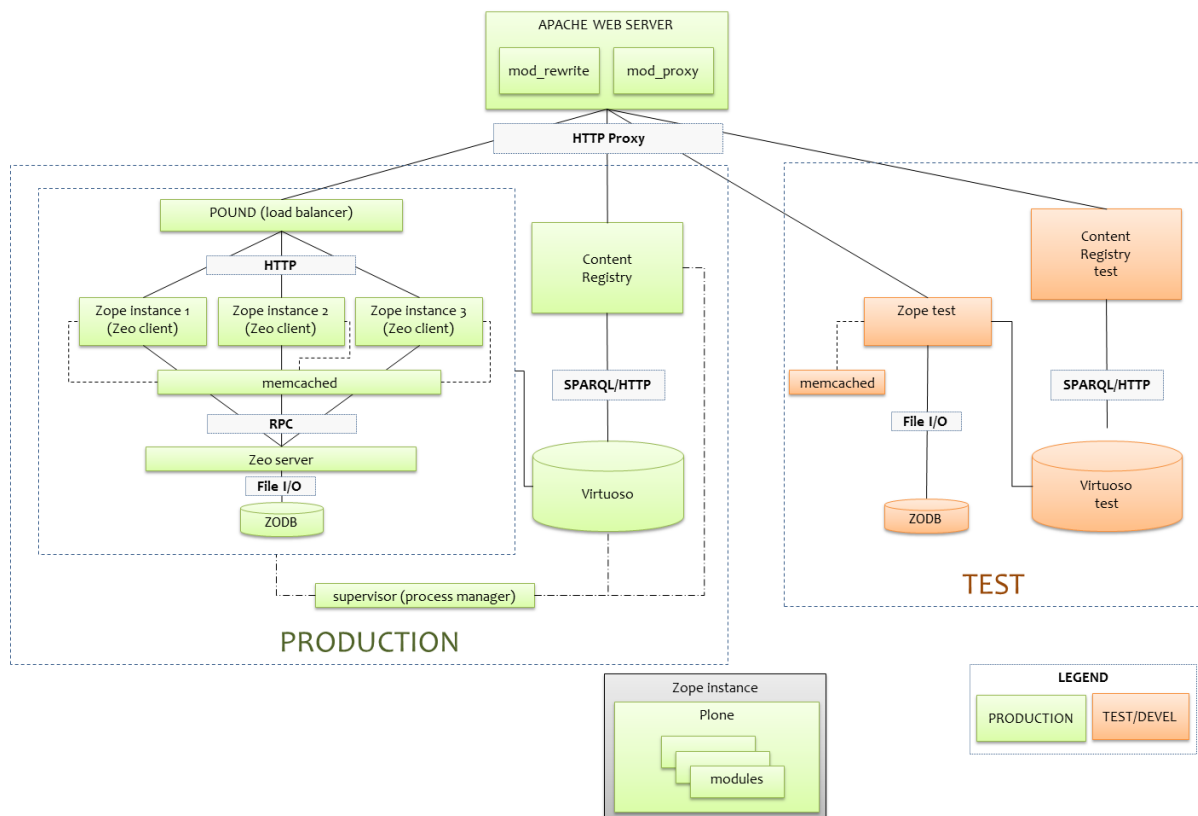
APACHE WEB SERVER

mod_rewrite

mod_proxy

HTTP Proxy

POUND (load balancer)

HTTP

Zope instance 1 (Zeo client)

Zope instance 2 (Zeo client)

Zope instance 3 (Zeo client)

memcached

RPC

Zeo server

File I/O

ZODB

Content Registry

SPARQL/HTTP

Virtuoso

supervisor (process manager)

PRODUCTION

Zope test

memcached

File I/O

ZODB

Content Registry test

SPARQL/HTTP

Virtuoso test

TEST

Zope instance

Plone

modules

LEGEND

PRODUCTION

TEST/DEVEL